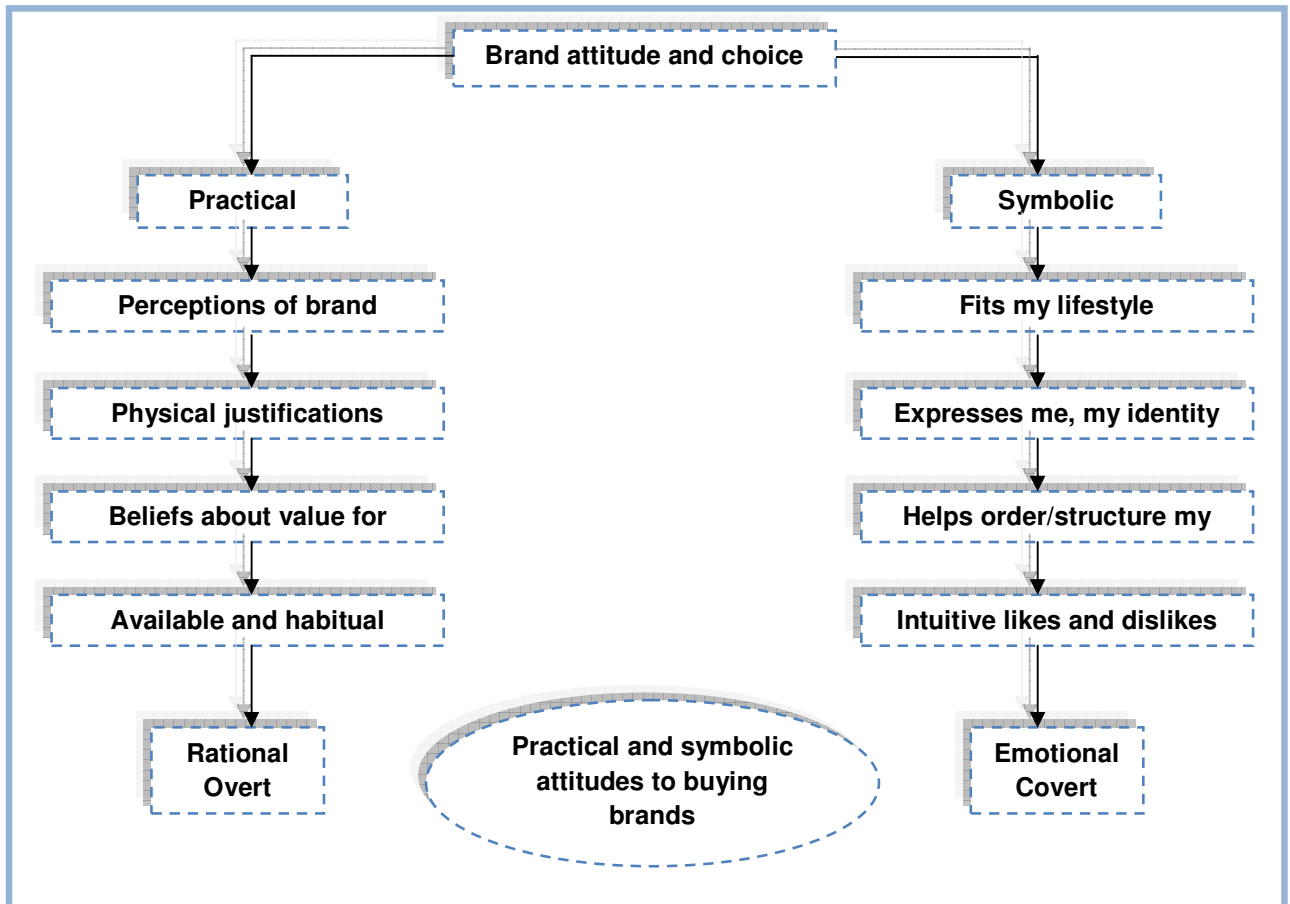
Brand attitude and choice

Practical

Perceptions of brand

Physical justifications

Beliefs about value for

Available and habitual

Rational
Overt

Symbolic

Fits my lifestyle

Expresses me, my identity

Helps order/structure my

Intuitive likes and dislikes

Emotional
Covert

Practical and symbolic attitudes to buying brands